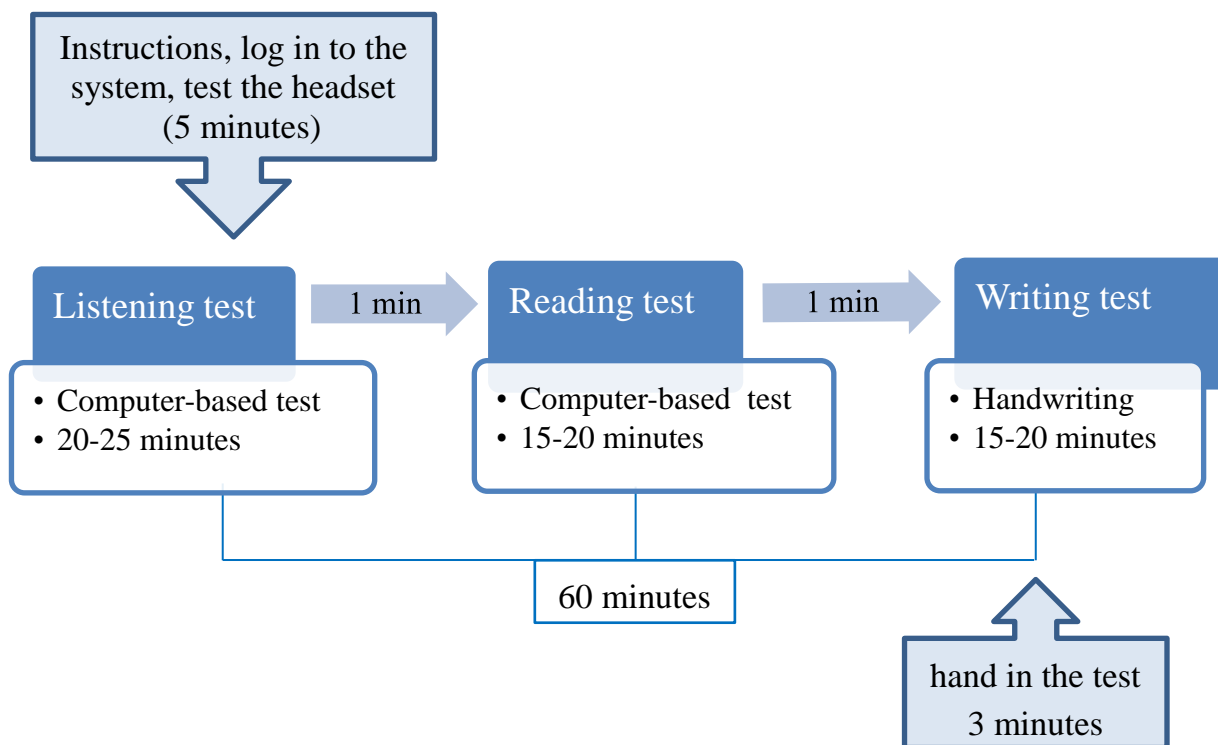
Instructions, log in to the system, test the headset (5 minutes)

Listening test

1 min

Reading test

1 min

Writing test

- Computer-based test
- 20-25 minutes

- Computer-based test
- 15-20 minutes

- Handwriting
- 15-20 minutes

60 minutes

hand in the test
3 minutes